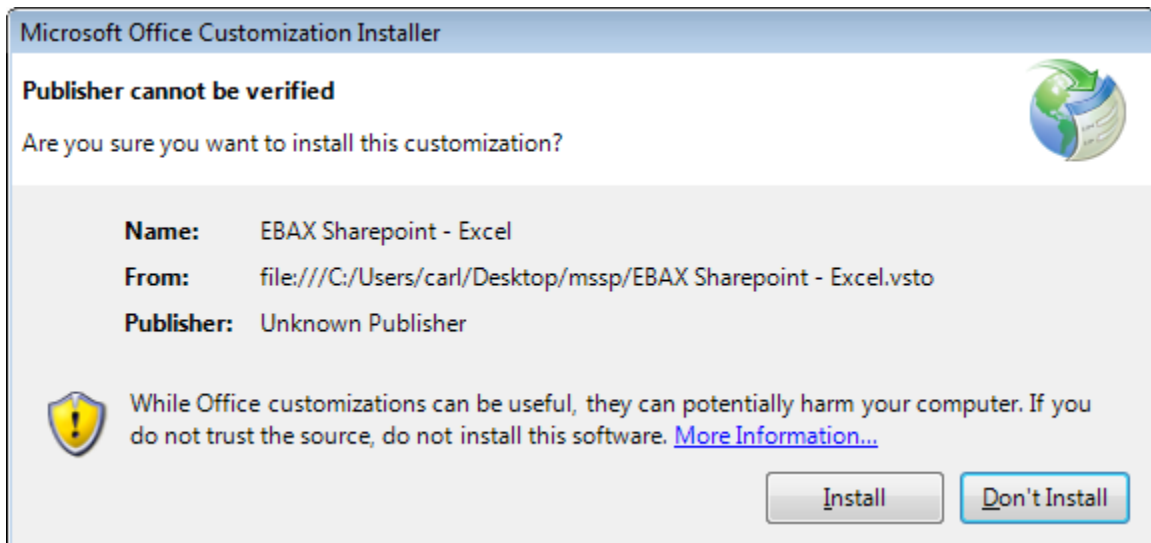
Microsoft Office Customization Installer

Publisher cannot be verified

Are you sure you want to install this customization?

Name: EBAX Sharepoint - Excel

From: file:///C:/Users/carl/Desktop/mssp/EBAX Sharepoint - Excel.vsto

Publisher: Unknown Publisher

While Office customizations can be useful, they can potentially harm your computer. If you do not trust the source, do not install this software. More Information...

Install

Don't Install